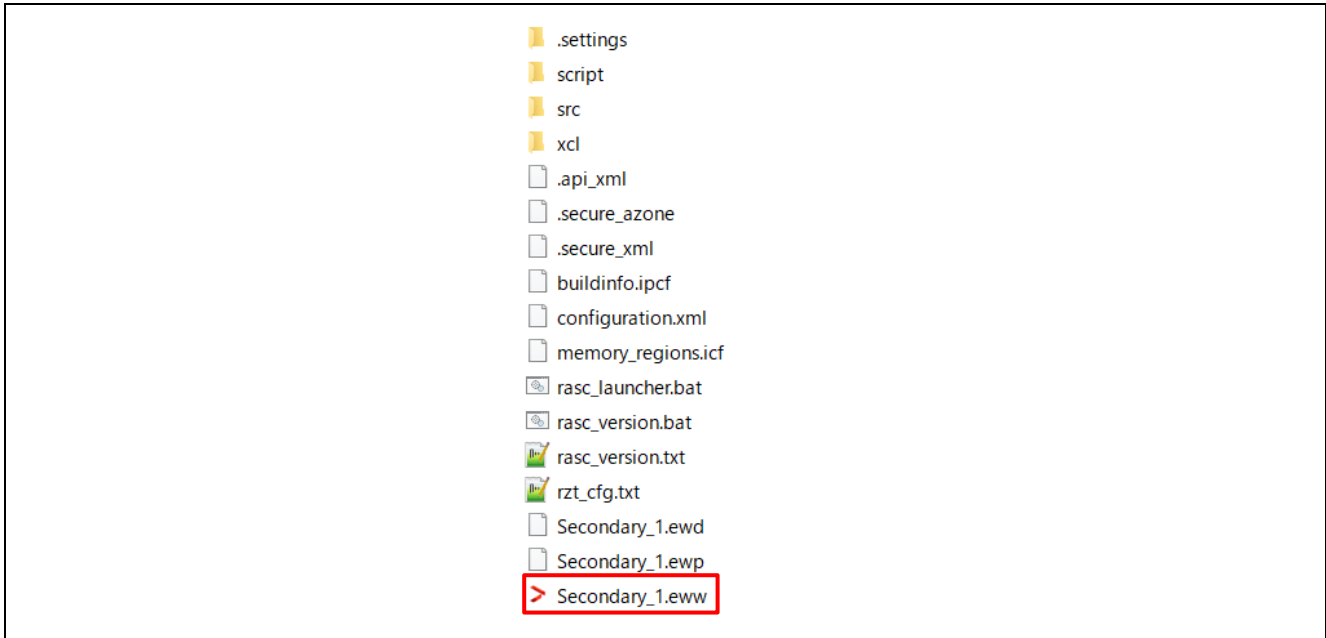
.settings
script
src
xcl
.api_xml
.secure_azone
.secure_xml
buildinfo.ipcf
configuration.xml
memory_regions.icf
rasc_launcher.bat
rasc_version.bat
rasc_version.txt
rzt_cfg.txt
Secondary_1.ewd
Secondary_1.ewp
Secondary_1.eww